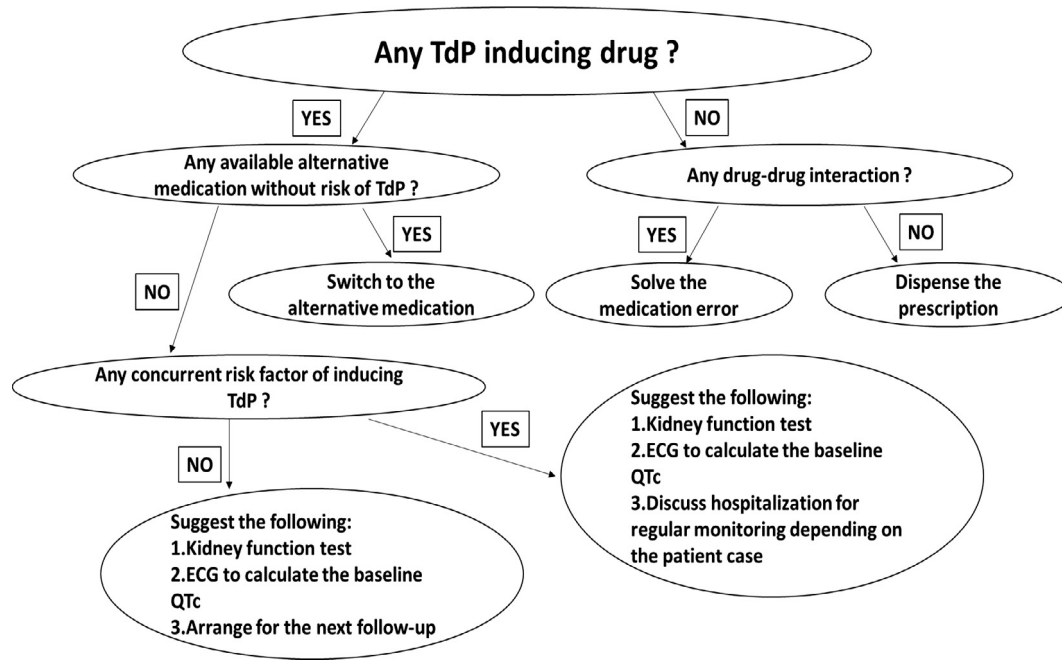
Any TdP inducing drug ?

YES

NO

Any available alternative medication without risk of TdP ?

Any drug-drug interaction ?

YES

YES

NO

NO

Switch to the alternative medication

Solve the medication error

Dispense the prescription

Any concurrent risk factor of inducing TdP ?

YES

NO

Suggest the following:
1.Kidney function test
2.ECG to calculate the baseline QTc
3.Discuss hospitalization for regular monitoring depending on the patient case

Suggest the following:
1.Kidney function test
2.ECG to calculate the baseline QTc
3.Arrange for the next follow-up